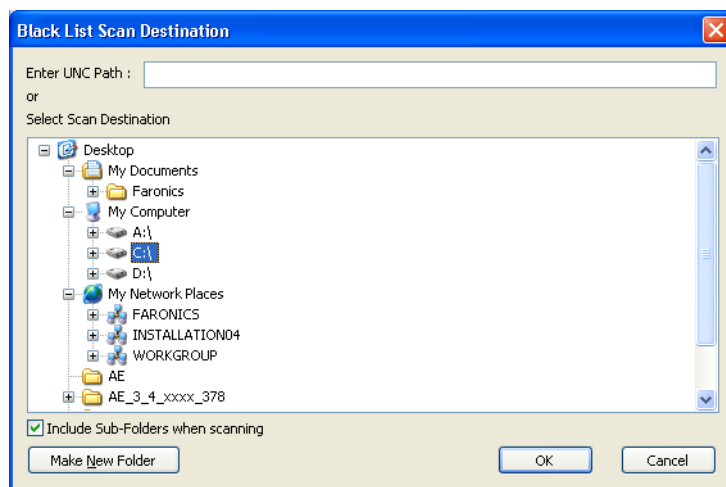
Black List Scan Destination

Enter UNC Path :

or

Select Scan Destination

Desktop
My Documents
Faronics
My Computer
A:\
C:\
D:\
My Network Places
FARONICS
INSTALLATION04
WORKGROUP
AE
AE_3_4_xxxx_378

Include Sub-Folders when scanning

Make New Folder

OK

Cancel